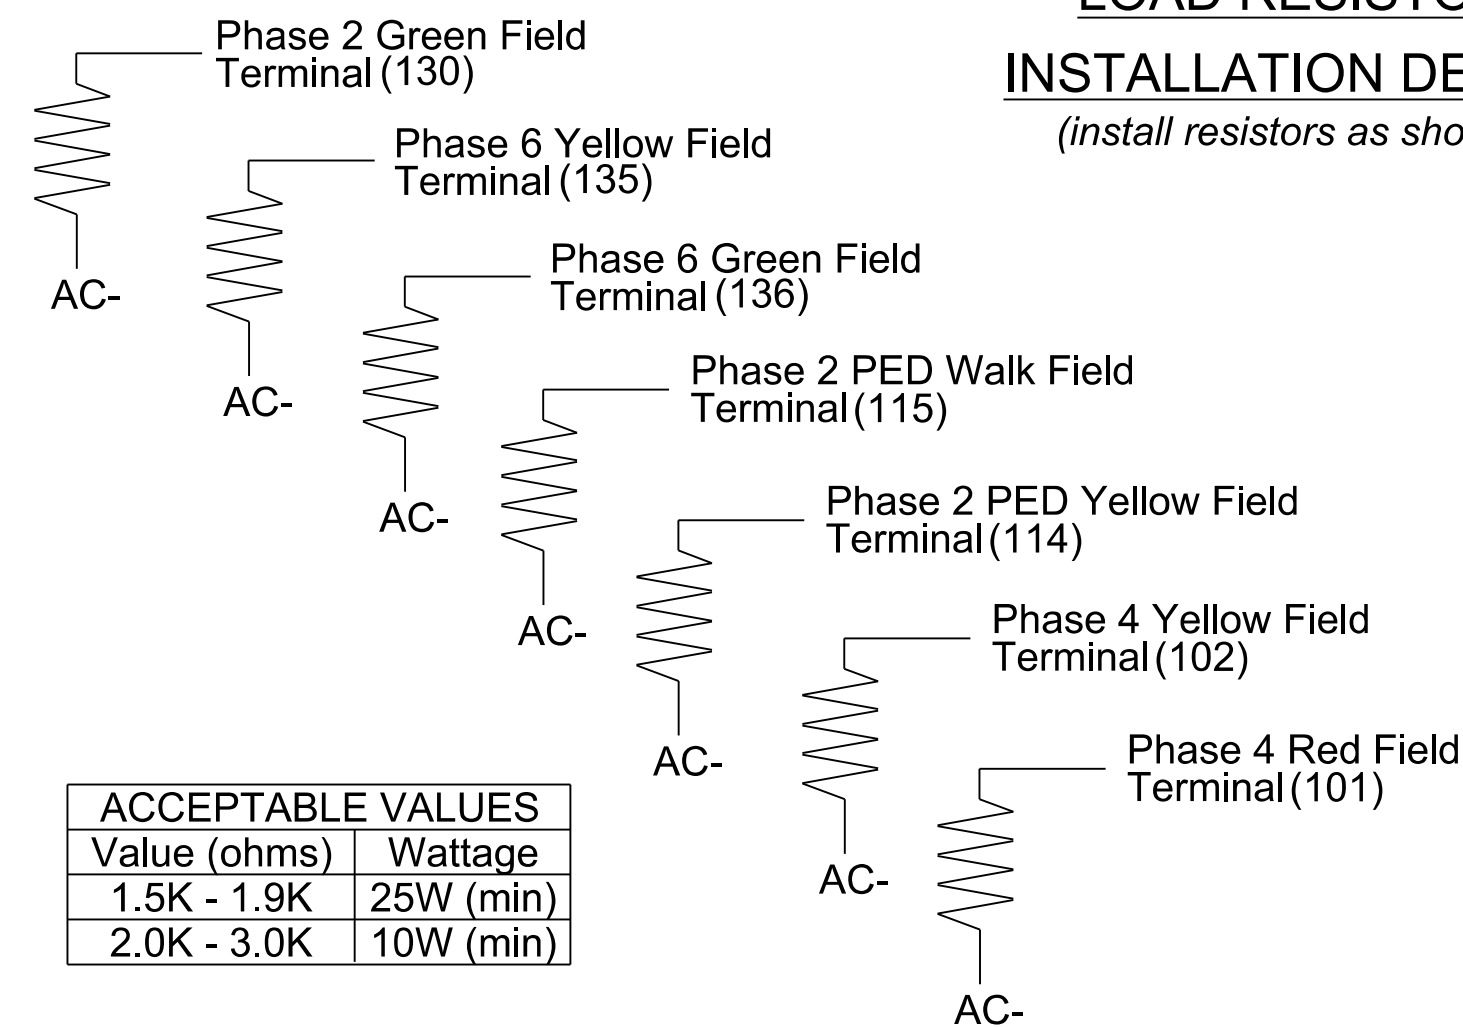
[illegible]

INSTALLATION DE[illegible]

(install resistors as sho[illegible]

Phase 2 Green Field Terminal (130)

AC-

Phase 6 Yellow Field Terminal (135)

AC-

Phase 6 Green Field Terminal (136)

AC-

Phase 2 PED Walk Field Terminal (115)

AC-

Phase 2 PED Yellow Field Terminal (114)

AC-

Phase 4 Yellow Field Terminal (102)

AC-

Phase 4 Red Field Terminal (101)

AC-

| ACCEPTABLE VALUES | |
|---|---|
| Value (ohms) | Wattage |
| 1.5K - 1.9K | 25W (min) |
| 2.0K - 3.0K | 10W (min) |